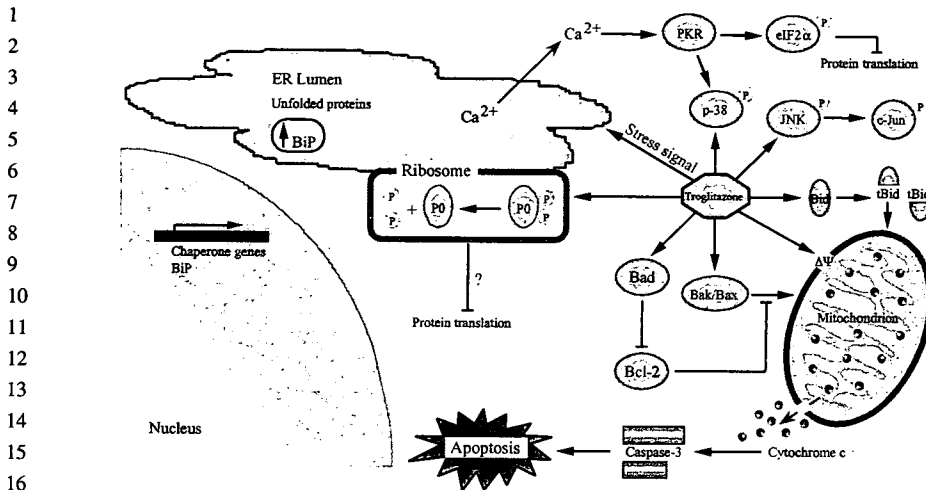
1
2
3
4
5
6
7
8
9
10
11
12
13
14
15
16

ER Lumen
Unfolded proteins
BiP
$Ca^{2+}$
$Ca^{2+}$
PKR
eIF2α
P
Protein translation
p-38
P
JNK
P
c-Jun
P
Stress signal
Ribosome
P
P
+ P0
P0
P
P
Troglitazone
Bid
tBid
tBi
Chaperone genes
BiP
?
Protein translation
Bad
Bak/Bax
ΔΨ
Mitochondrion
Bcl-2
Nucleus
Apoptosis
Caspase-3
Cytochrome c